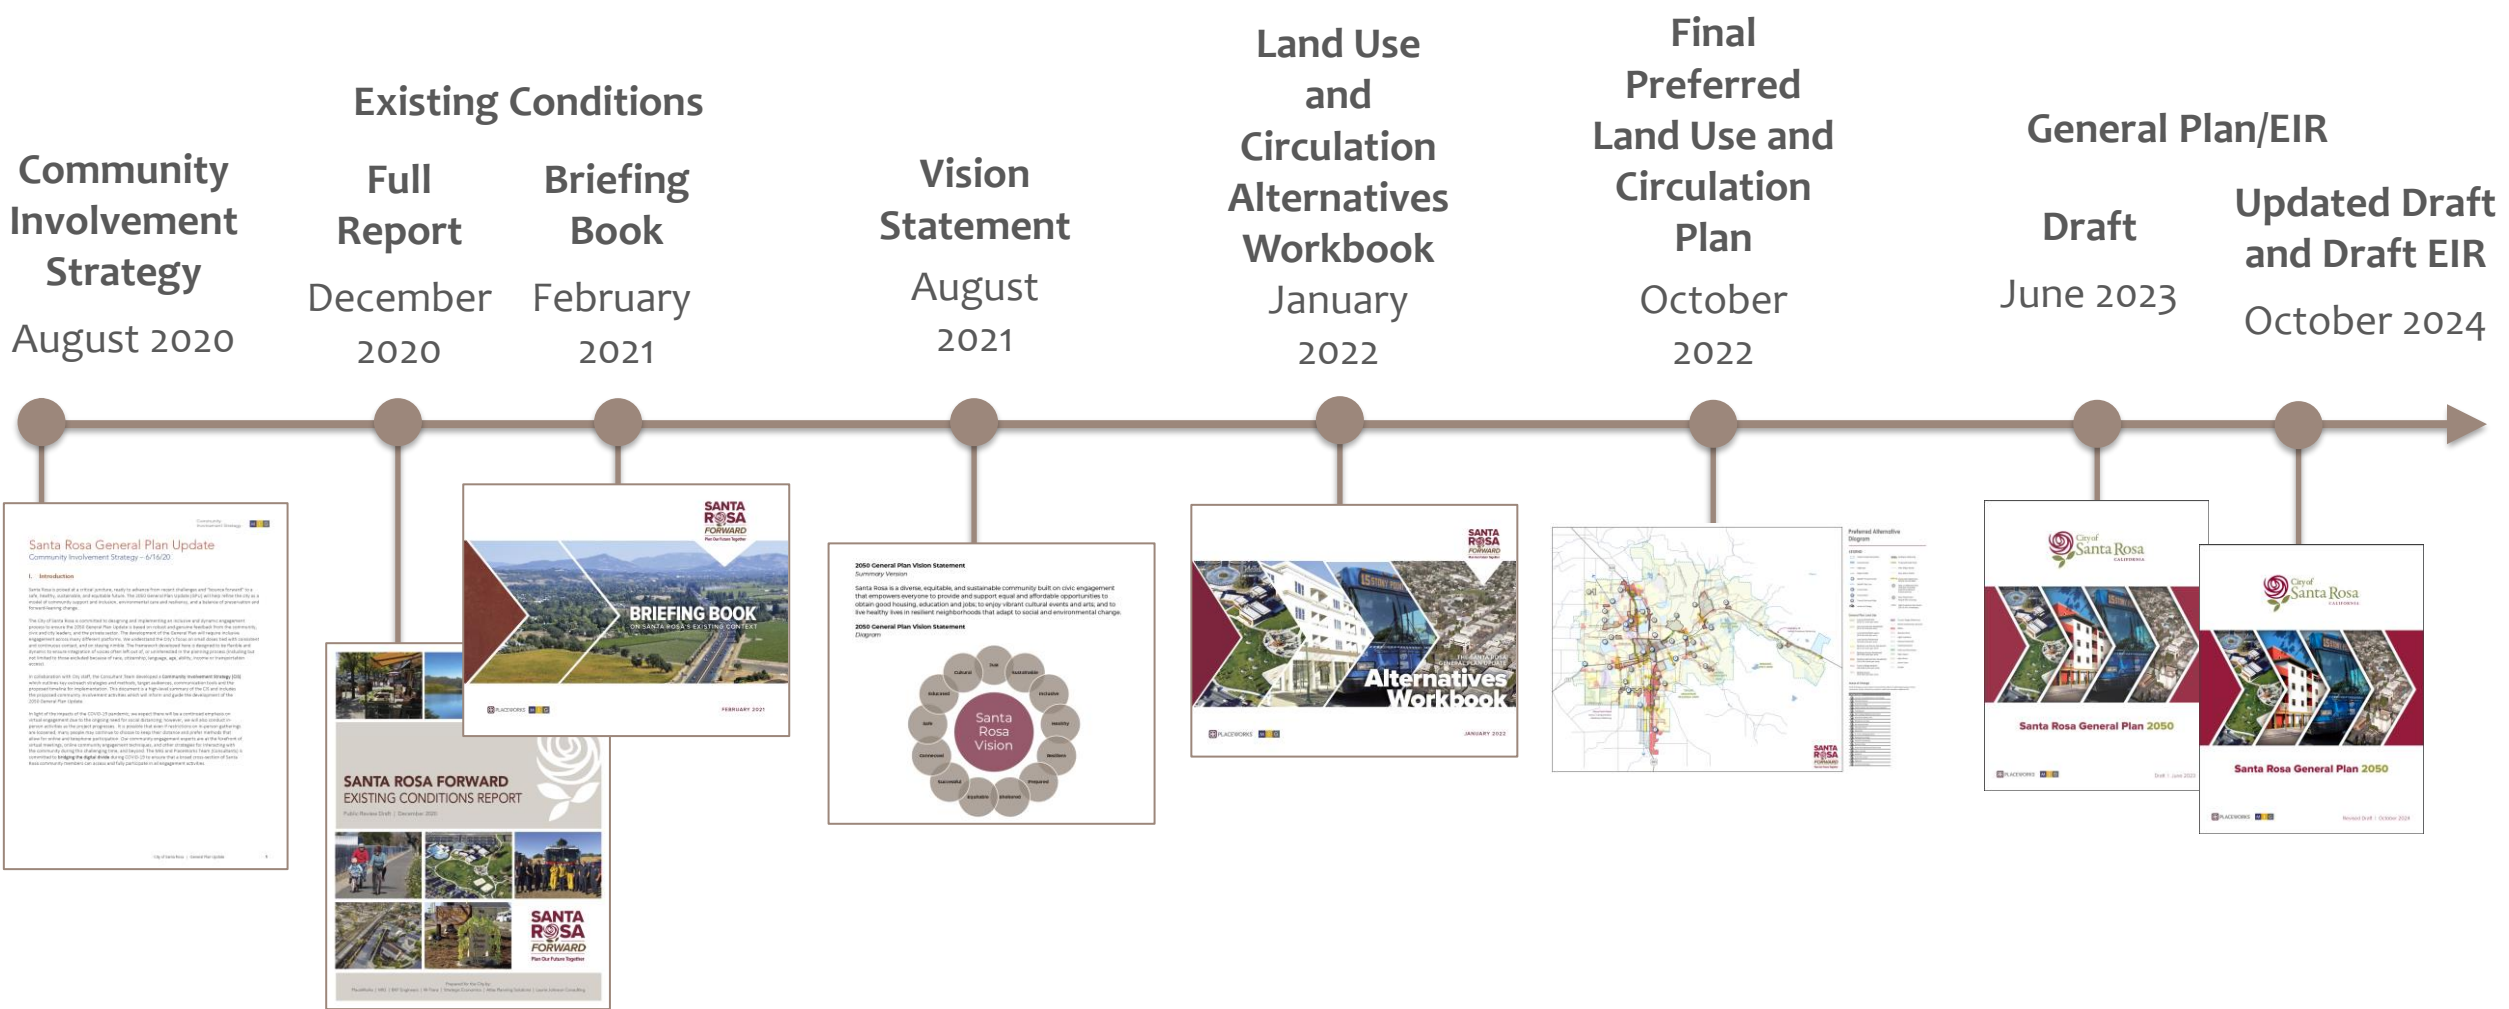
Community Involvement Strategy
August 2020

Existing Conditions

Full Report
December 2020

Briefing Book
February 2021

Vision Statement
August 2021

Land Use and Circulation Alternatives Workbook
January 2022

Final Preferred Land Use and Circulation Plan
October 2022

General Plan/EIR

Draft
June 2023

Updated Draft and Draft EIR
October 2024

Santa Rosa General Plan Update
Community Involvement Strategy – 6/16/20
I. Introduction
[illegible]

SANTA ROSA FORWARD
BRIEFING BOOK
ON SANTA ROSA'S EXISTING CONTEXT
PLACEWORKS
FEBRUARY 2021

SANTA ROSA FORWARD
EXISTING CONDITIONS REPORT
Public Review Draft | December 2020
SANTA ROSA FORWARD
Plan Our Future Together
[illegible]

2050 General Plan Vision Statement
Summary Version
Santa Rosa is a diverse, equitable, and sustainable community built on civic engagement that empowers everyone to provide and support equal and affordable opportunities to obtain good housing, education and jobs; to enjoy vibrant cultural events and arts; and to live healthy lives in resilient neighborhoods that adapt to social and environmental change.
2050 General Plan Vision Statement
Diagram
Santa Rosa Vision
True
Sustainable
Inclusive
Healthy
Resilient
Prepared
Sheltered
Equitable
Successful
Connected
Safe
Educated
Cultural

SANTA ROSA FORWARD
THE SANTA ROSA GENERAL PLAN UPDATE
Alternatives Workbook
PLACEWORKS
JANUARY 2022

Preferred Alternative Diagram
SANTA ROSA FORWARD

City of Santa Rosa CALIFORNIA
Santa Rosa General Plan 2050
PLACEWORKS
Draft | June 2023

City of Santa Rosa CALIFORNIA
Santa Rosa General Plan 2050
PLACEWORKS
Revised Draft | October 2024